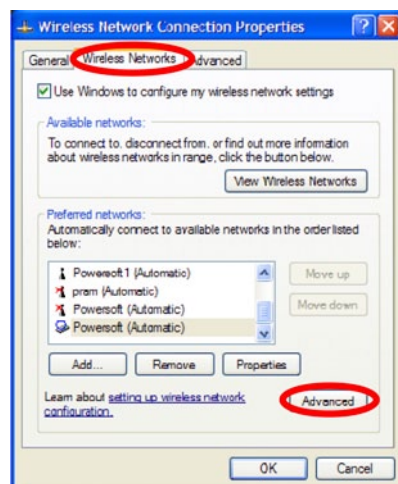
Wireless Network Connection Properties

General | Wireless Networks | Advanced

Use Windows to configure my wireless network settings

Available networks:
To connect to, disconnect from, or find out more information about wireless networks in range, click the button below.

View Wireless Networks

Preferred networks:
Automatically connect to available networks in the order listed below:

Powersoft1 (Automatic)
pram (Automatic)
Powersoft (Automatic)
Powersoft (Automatic)

Move up
Move down

Add... | Remove | Properties

Learn about setting up wireless network configuration.

Advanced

OK | Cancel